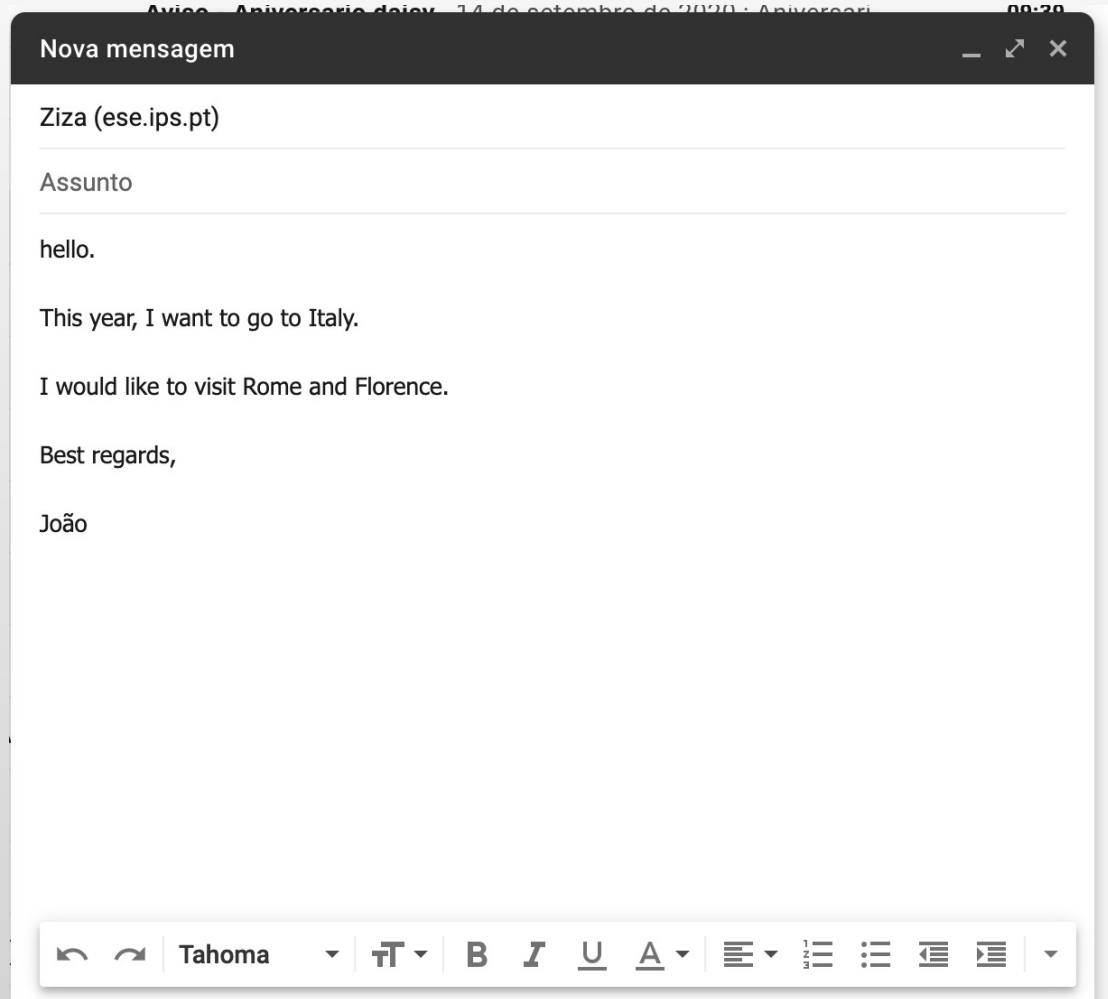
Aviso - Aniversario daisy - 14 de setembro de 2020 : Aniversari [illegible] 09:39

Nova mensagem

Ziza (ese.ips.pt)

Assunto

hello.

This year, I want to go to Italy.

I would like to visit Rome and Florence.

Best regards,

João

Tahoma

B I U A